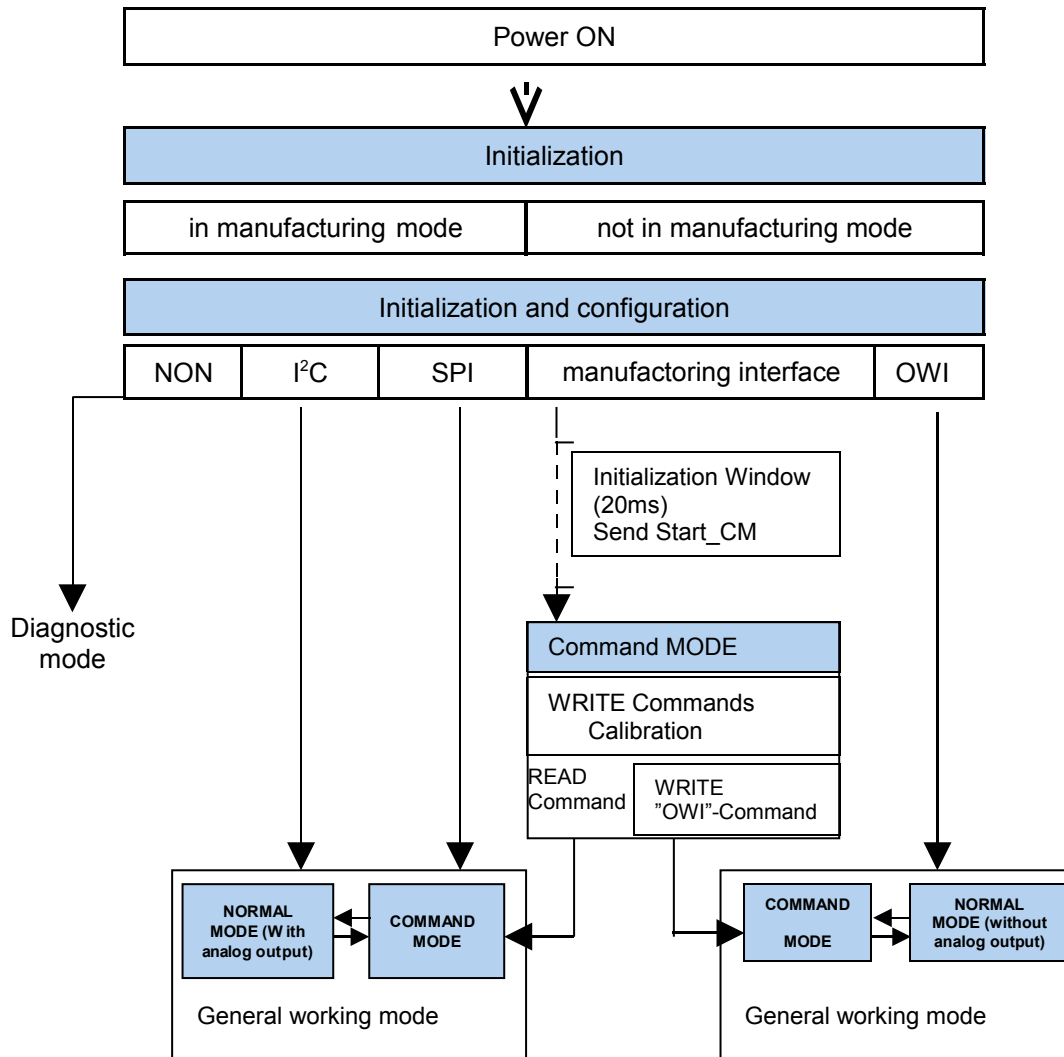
Power ON

Initialization

in manufacturing mode

not in manufacturing mode

Initialization and configuration

NON

$I^2C$

SPI

manufactoring interface

OWI

Initialization Window (20ms) Send Start_CM

Diagnostic mode

Command MODE

WRITE Commands Calibration

READ Command

WRITE "OWI"-Command

NORMAL MODE (W ith analog output)

COMMAND MODE

General working mode

COMMAND MODE

NORMAL MODE (without analog output)

General working mode